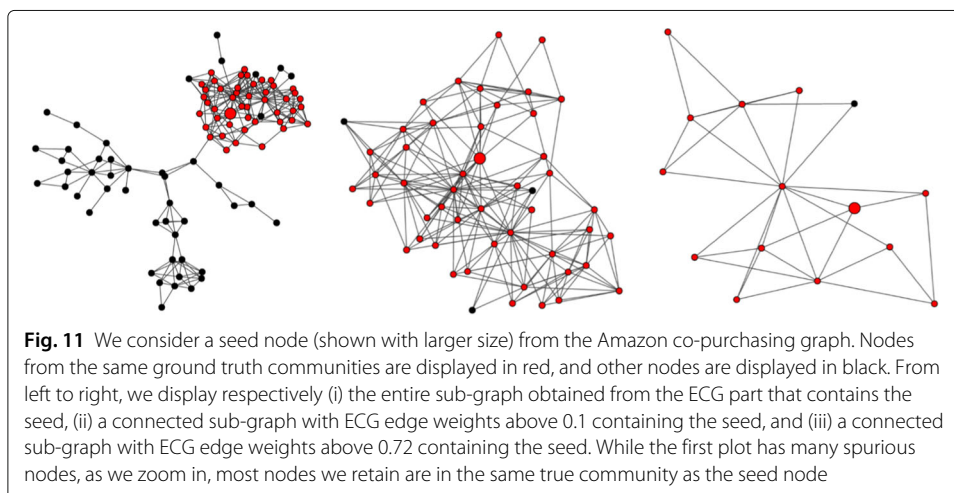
**Fig. 11** We consider a seed node (shown with larger size) from the Amazon co-purchasing graph. Nodes from the same ground truth communities are displayed in red, and other nodes are displayed in black. From left to right, we display respectively (i) the entire sub-graph obtained from the ECG part that contains the seed, (ii) a connected sub-graph with ECG edge weights above 0.1 containing the seed, and (iii) a connected sub-graph with ECG edge weights above 0.72 containing the seed. While the first plot has many spurious nodes, as we zoom in, most nodes we retain are in the same true community as the seed node